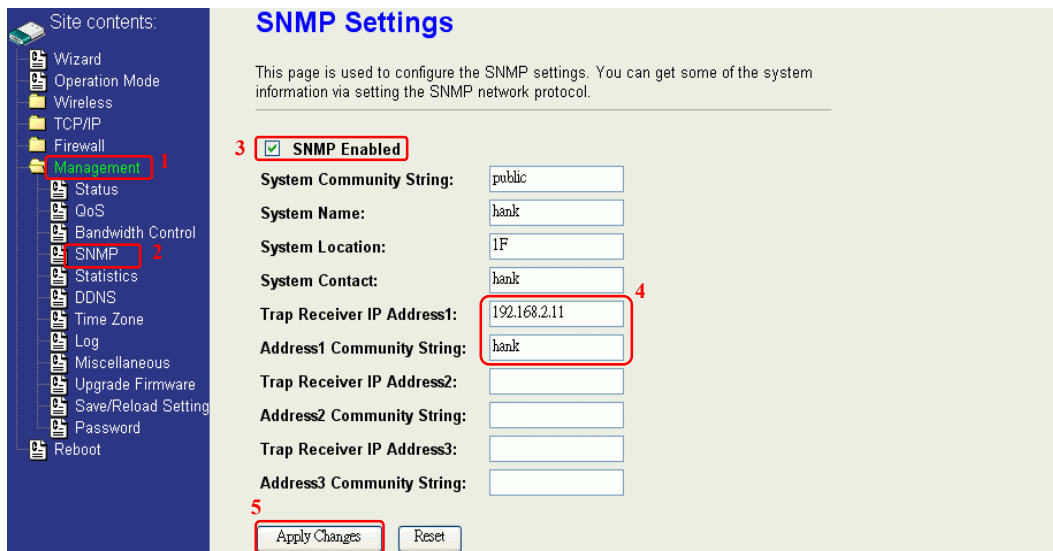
Site contents:
Wizard
Operation Mode
Wireless
TCP/IP
Firewall
Management 1
Status
QoS
Bandwidth Control
SNMP 2
Statistics
DDNS
Time Zone
Log
Miscellaneous
Upgrade Firmware
Save/Reload Setting
Password
Reboot

SNMP Settings

This page is used to configure the SNMP settings. You can get some of the system information via setting the SNMP network protocol.

3 ☑ SNMP Enabled

| | |
|---|---|
| System Community String: | public |
| System Name: | hank |
| System Location: | 1F |
| System Contact: | hank |
| Trap Receiver IP Address1: | 192.168.2.11 |
| Address1 Community String: | hank |
| Trap Receiver IP Address2: | |
| Address2 Community String: | |
| Trap Receiver IP Address3: | |
| Address3 Community String: | |

4

5
Apply Changes Reset